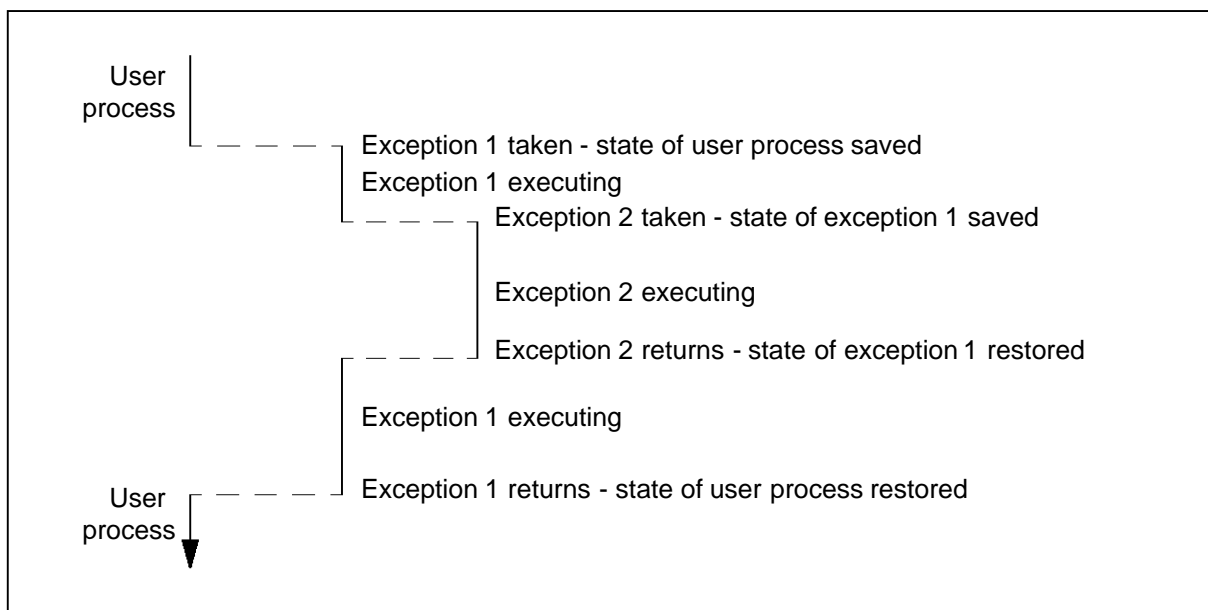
User process

Exception 1 taken - state of user process saved

Exception 1 executing

Exception 2 taken - state of exception 1 saved

Exception 2 executing

Exception 2 returns - state of exception 1 restored

Exception 1 executing

User process

Exception 1 returns - state of user process restored